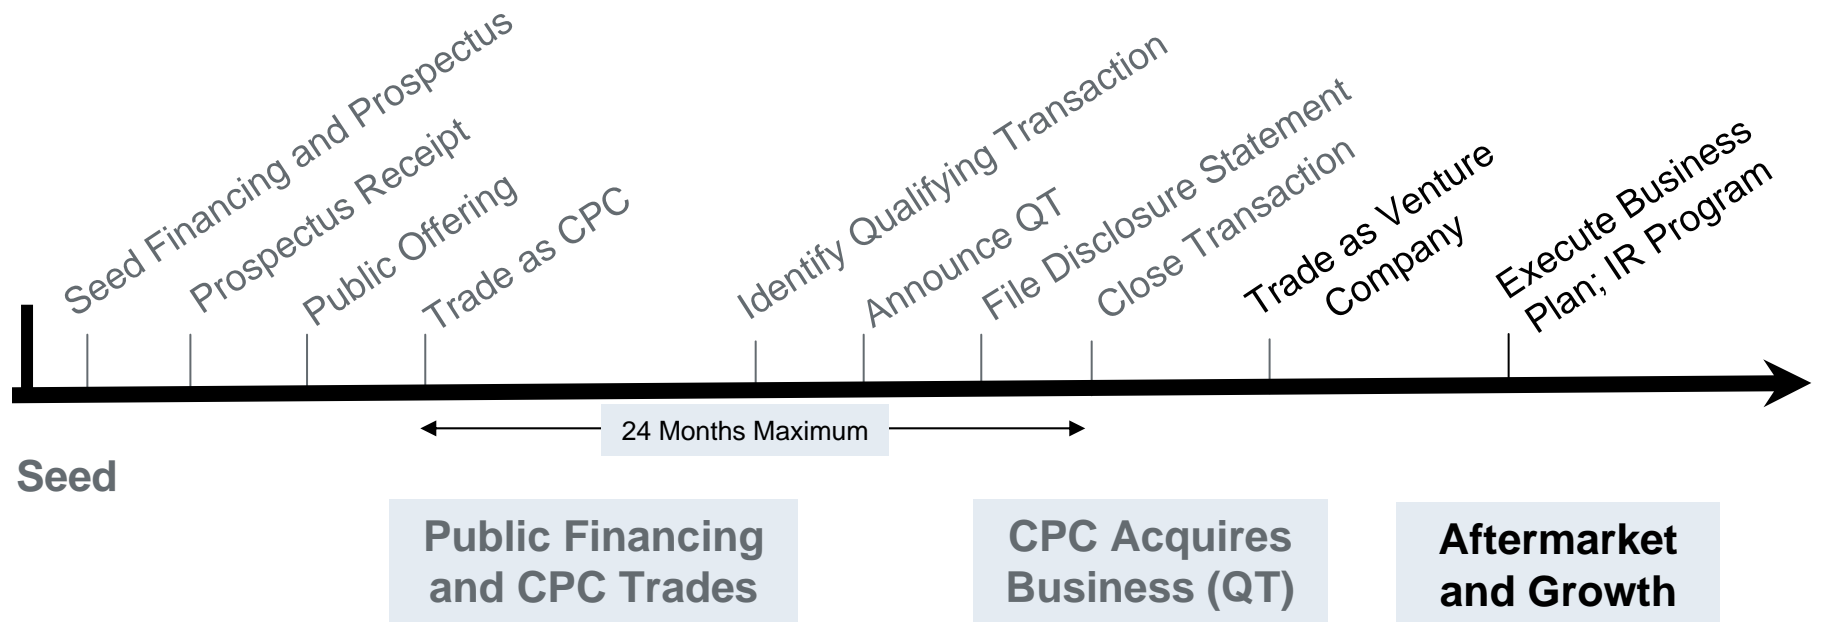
Seed Financing and Prospectus
Prospectus Receipt
Public Offering
Trade as CPC
Identify Qualifying Transaction
Announce QT
File Disclosure Statement
Close Transaction
Trade as Venture Company
Execute Business Plan; IR Program

24 Months Maximum

Seed

Public Financing and CPC Trades

CPC Acquires Business (QT)

Aftermarket and Growth